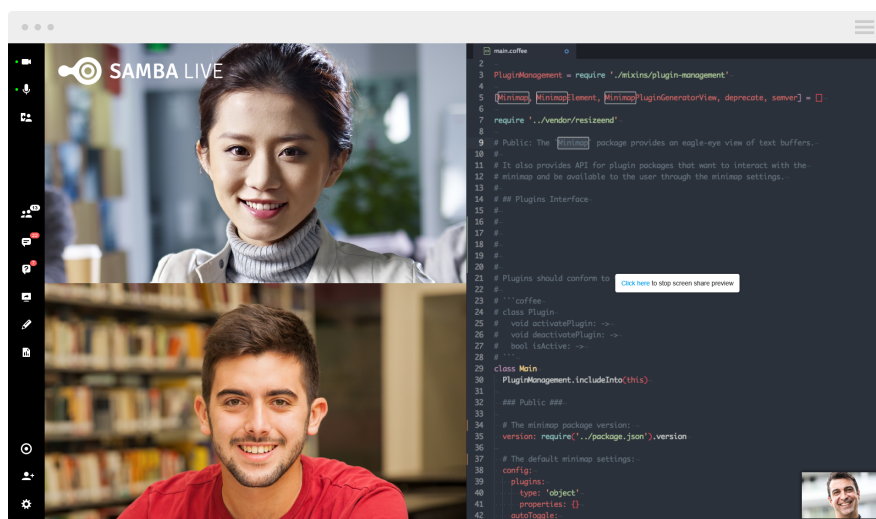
SAMBA LIVE

13
22
7

main.coffee

2
3 PluginManagement = require './mixins/plugin-management'
4
5 [Minimap, MinimapElement, MinimapPluginGeneratorView, deprecate, semver] = []
6
7 require '../vendor/resizeend'
8
9 # Public: The `Minimap` package provides an eagle-eye view of text buffers.
10 #
11 # It also provides API for plugin packages that want to interact with the
12 # minimap and be available to the user through the minimap settings.
13 #
14 # ## Plugins Interface
15 #
16 #
17 #
18 #
19 #
20 #
21 # Plugins should conform to
22 #
23 # ```coffee
24 # class Plugin
25 #   void activatePlugin: ->
26 #   void deactivatePlugin: ->
27 #   bool isActive: ->
28 # ```
29 class Main
30   PluginManagement.includeInto(this)
31
32   ### Public ###
33
34   # The minimap package version:
35   version: require('../package.json').version
36
37   # The default minimap settings:
38   config:
39     plugins:
40       type: 'object'
41       properties: {}
42     autoToggle:

Click here to stop screen share preview